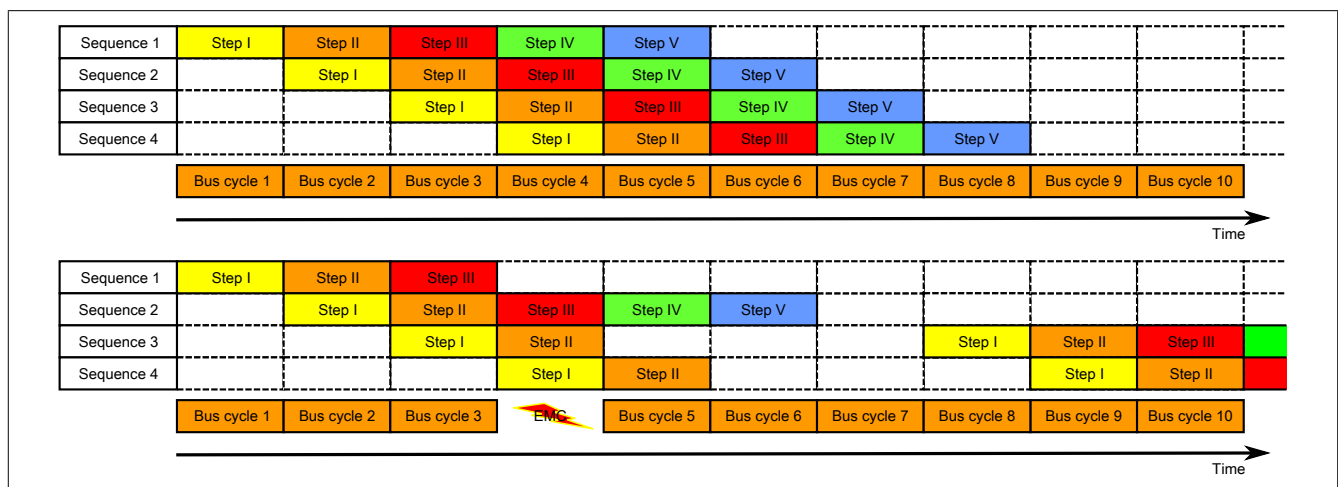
| Sequence 1 | Step I | Step II | Step III | Step IV | Step V | | | | | |
|---|---|---|---|---|---|---|---|---|---|---|
| Sequence 2 | | Step I | Step II | Step III | Step IV | Step V | | | | |
| Sequence 3 | | | Step I | Step II | Step III | Step IV | Step V | | | |
| Sequence 4 | | | | Step I | Step II | Step III | Step IV | Step V | | |

Bus cycle 1 | Bus cycle 2 | Bus cycle 3 | Bus cycle 4 | Bus cycle 5 | Bus cycle 6 | Bus cycle 7 | Bus cycle 8 | Bus cycle 9 | Bus cycle 10

Time

| Sequence 1 | Step I | Step II | Step III | | | | | | | |
|---|---|---|---|---|---|---|---|---|---|---|
| Sequence 2 | | Step I | Step II | Step III | Step IV | Step V | | | | |
| Sequence 3 | | | Step I | Step II | | | | Step I | Step II | Step III |
| Sequence 4 | | | | Step I | Step II | | | | Step I | Step II |

Bus cycle 1 | Bus cycle 2 | Bus cycle 3 | EMC | Bus cycle 5 | Bus cycle 6 | Bus cycle 7 | Bus cycle 8 | Bus cycle 9 | Bus cycle 10

Time